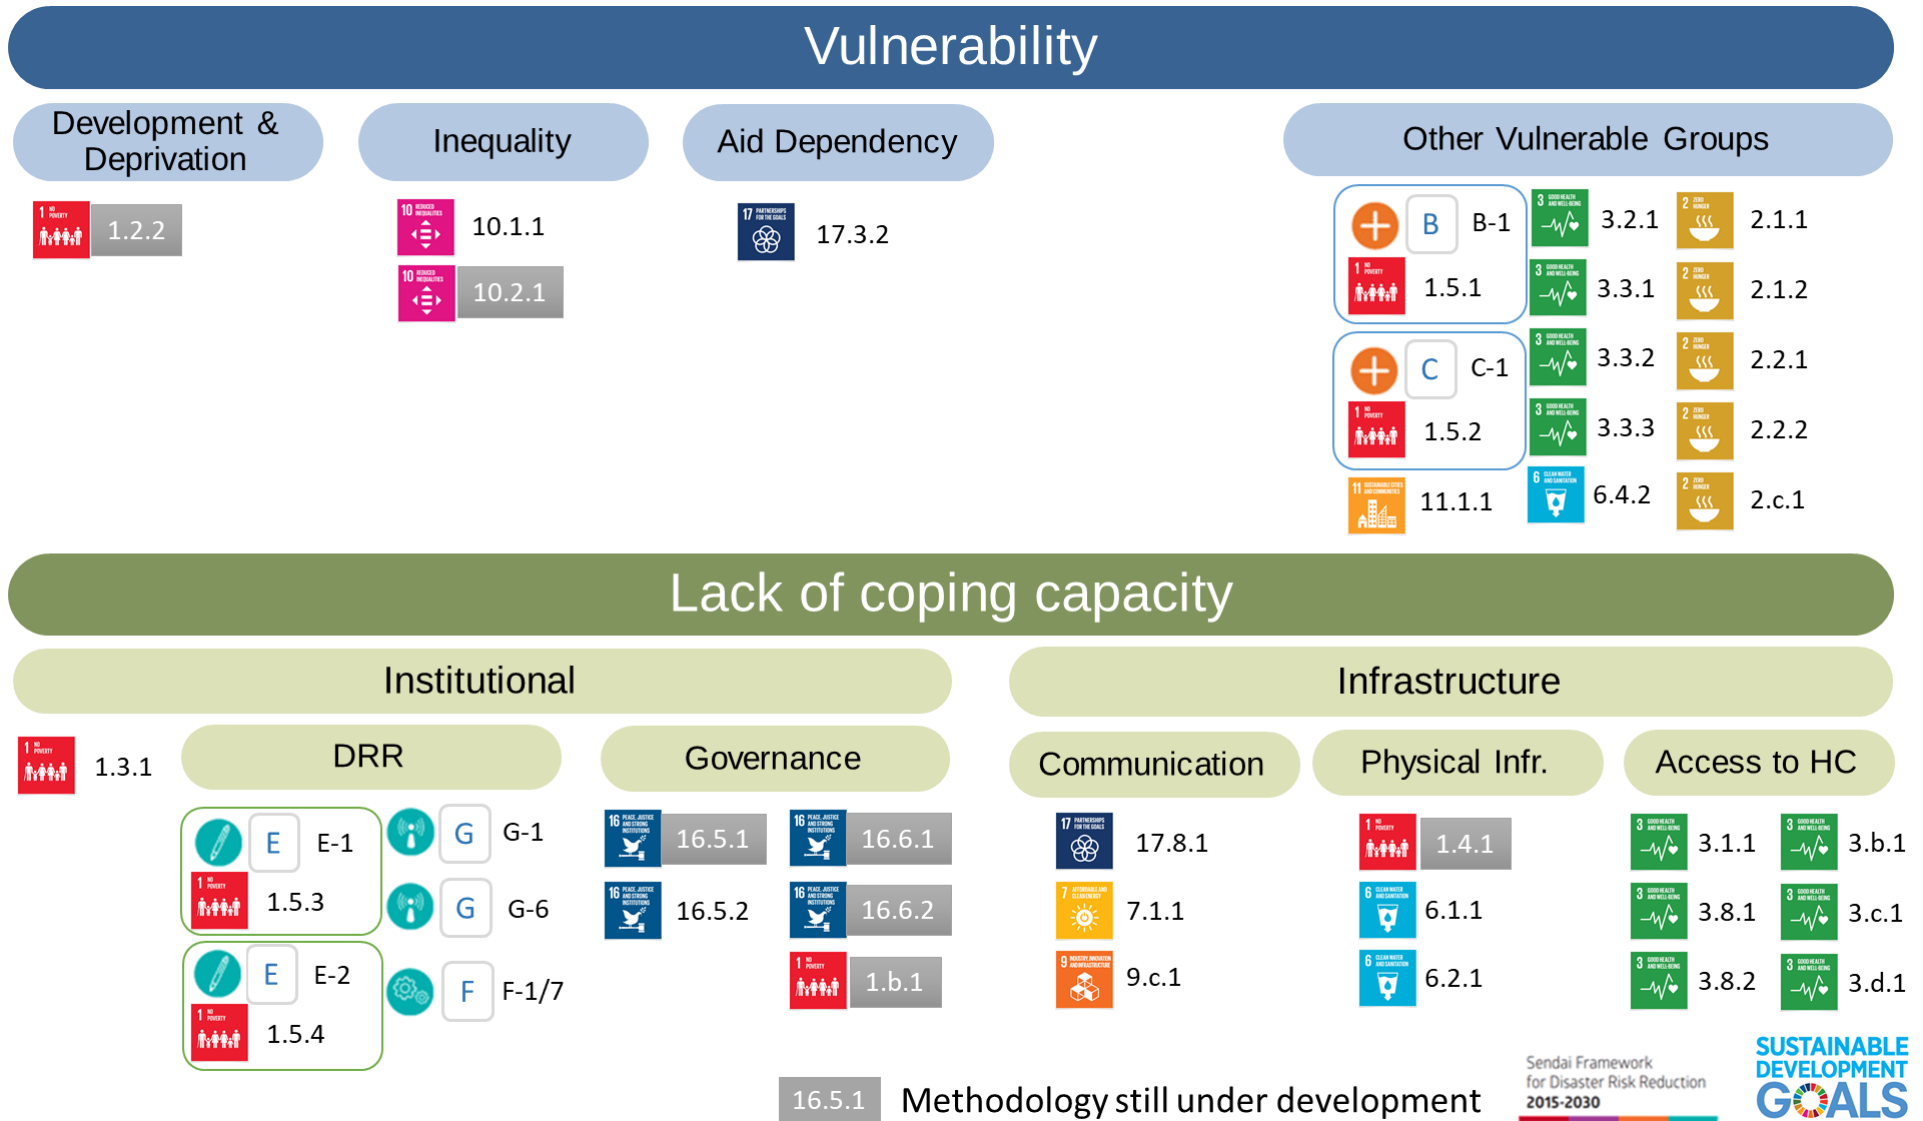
Vulnerability

Development & Deprivation

1.2.2

Inequality

10.1.1

10.2.1

Aid Dependency

17.3.2

Other Vulnerable Groups

B B-1

1.5.1

C C-1

1.5.2

11.1.1

3.2.1

3.3.1

3.3.2

3.3.3

6.4.2

2.1.1

2.1.2

2.2.1

2.2.2

2.c.1

Lack of coping capacity

Institutional

1.3.1

DRR

E E-1

1.5.3

E E-2

1.5.4

G G-1

G G-6

F F-1/7

Governance

16.5.1

16.5.2

16.6.1

16.6.2

1.b.1

Infrastructure

Communication

17.8.1

7.1.1

9.c.1

Physical Infr.

1.4.1

6.1.1

6.2.1

Access to HC

3.1.1

3.8.1

3.8.2

3.b.1

3.c.1

3.d.1

16.5.1 Methodology still under development

Sendai Framework for Disaster Risk Reduction 2015-2030

SUSTAINABLE DEVELOPMENT GOALS